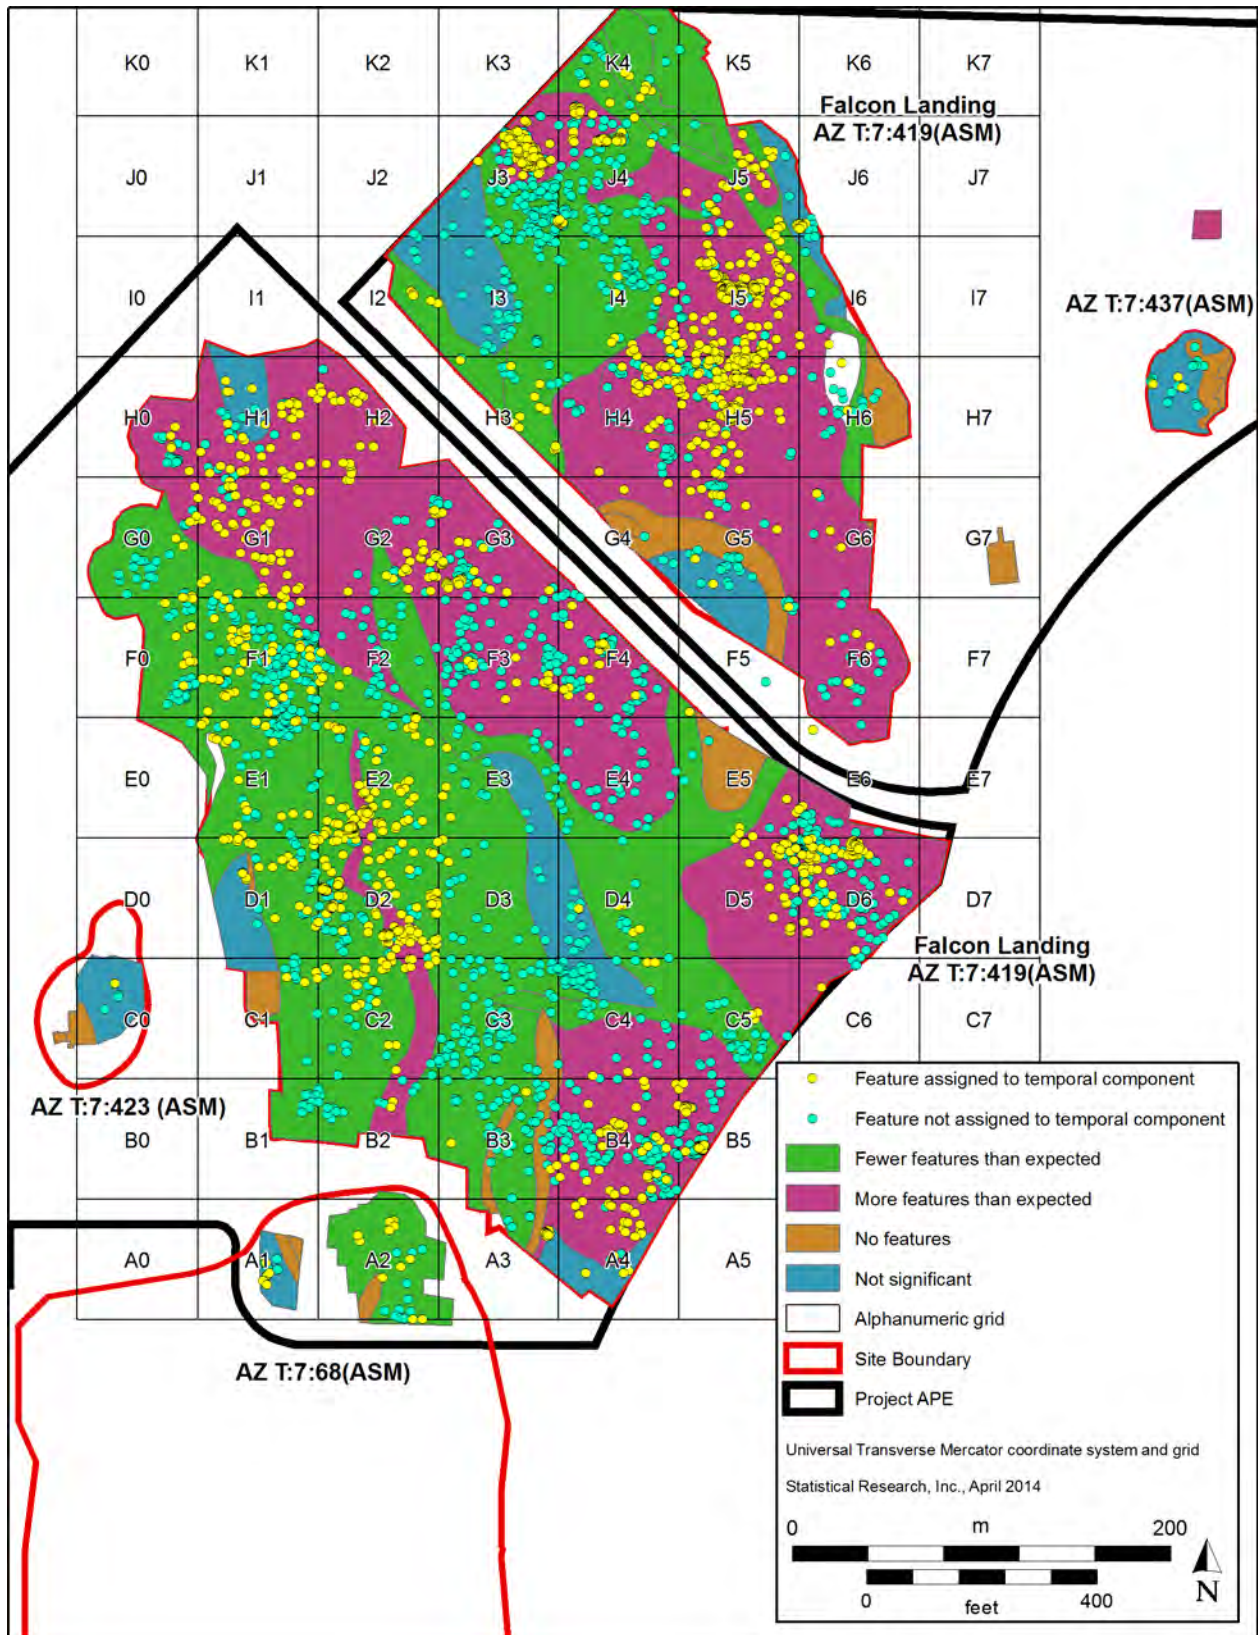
K0 K1 K2 K3 K4 K5 K6 K7

Falcon Landing
AZ T:7:419(ASM)

J0 J1 J2 J3 J4 J5 J6 J7

I0 I1 I2 I3 I4 I5 I6 I7

AZ T:7:437(ASM)

H0 H1 H2 H3 H4 H5 H6 H7

G0 G1 G2 G3 G4 G5 G6 G7

F0 F1 F2 F3 F4 F5 F6 F7

E0 E1 E2 E3 E4 E5 E6 E7

D0 D1 D2 D3 D4 D5 D6 D7

Falcon Landing
AZ T:7:419(ASM)

C0 C1 C2 C3 C4 C5 C6 C7

AZ T:7:423 (ASM)

B0 B1 B2 B3 B4 B5

A0 A1 A2 A3 A4 A5

AZ T:7:68(ASM)

Feature assigned to temporal component
Feature not assigned to temporal component
Fewer features than expected
More features than expected
No features
Not significant
Alphanumeric grid
Site Boundary
Project APE

Universal Transverse Mercator coordinate system and grid
Statistical Research, Inc., April 2014

0 m 200
0 feet 400
N